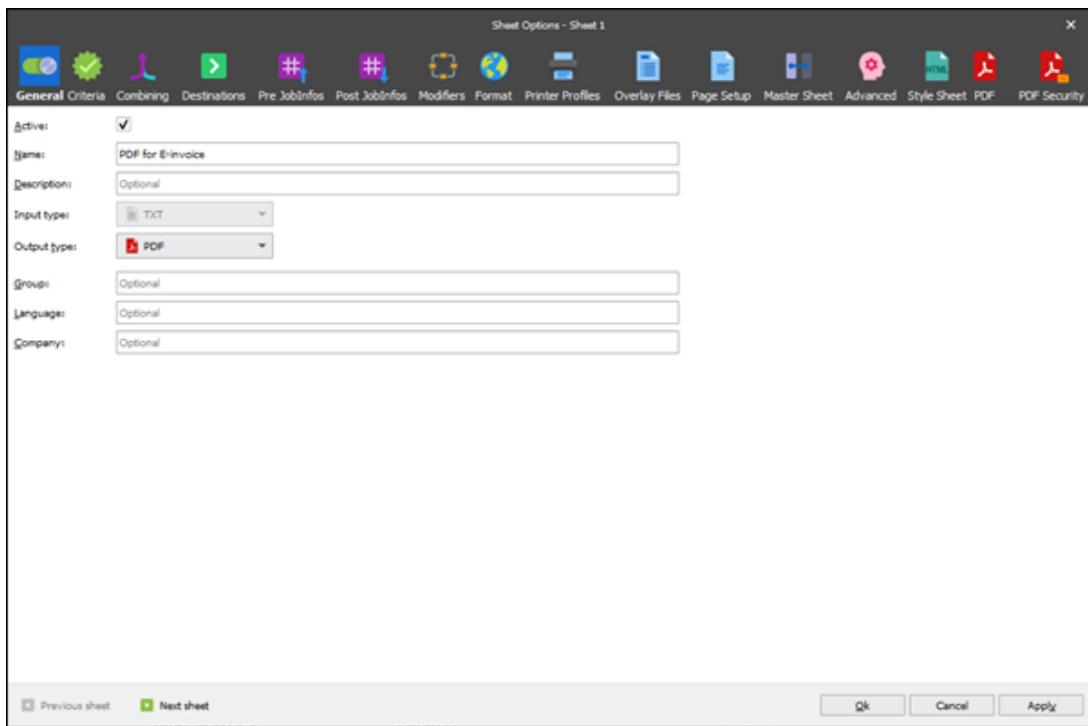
Sheet Options - Sheet 1

×

General Criteria Combining Destinations Pre JobInfos Post JobInfos Modifiers Format Printer Profiles Overlay Files Page Setup Master Sheet Advanced Style Sheet PDF PDF Security

HTML

Active: ✓

Name: PDF for E-invoice

Description: Optional

Input type: TXT

Output type: PDF

Group: Optional

Language: Optional

Company: Optional

Previous sheet Next sheet

Ok Cancel Apply